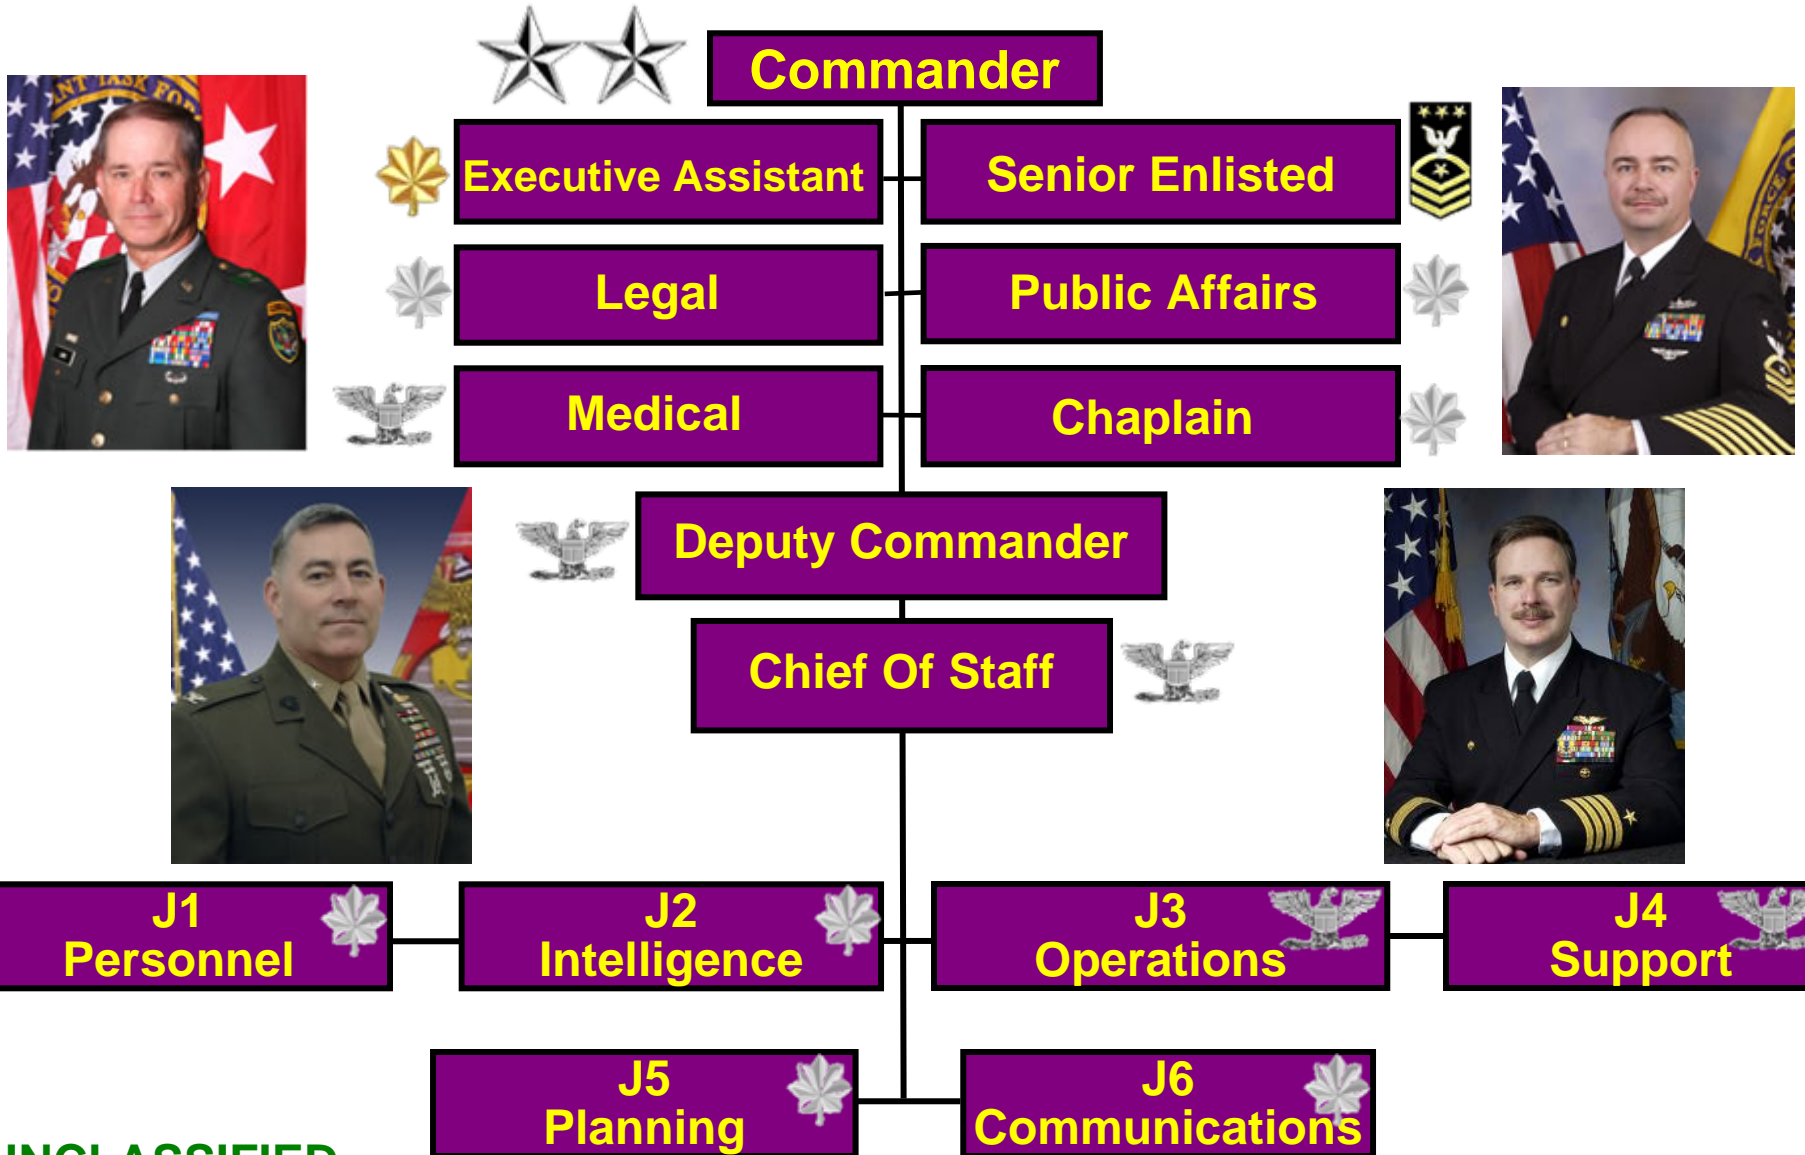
Commander

Executive Assistant

Senior Enlisted

Legal

Public Affairs

Medical

Chaplain

Deputy Commander

Chief Of Staff

J1
Personnel

J2
Intelligence

J3
Operations

J4
Support

J5
Planning

J6
Communications

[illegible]